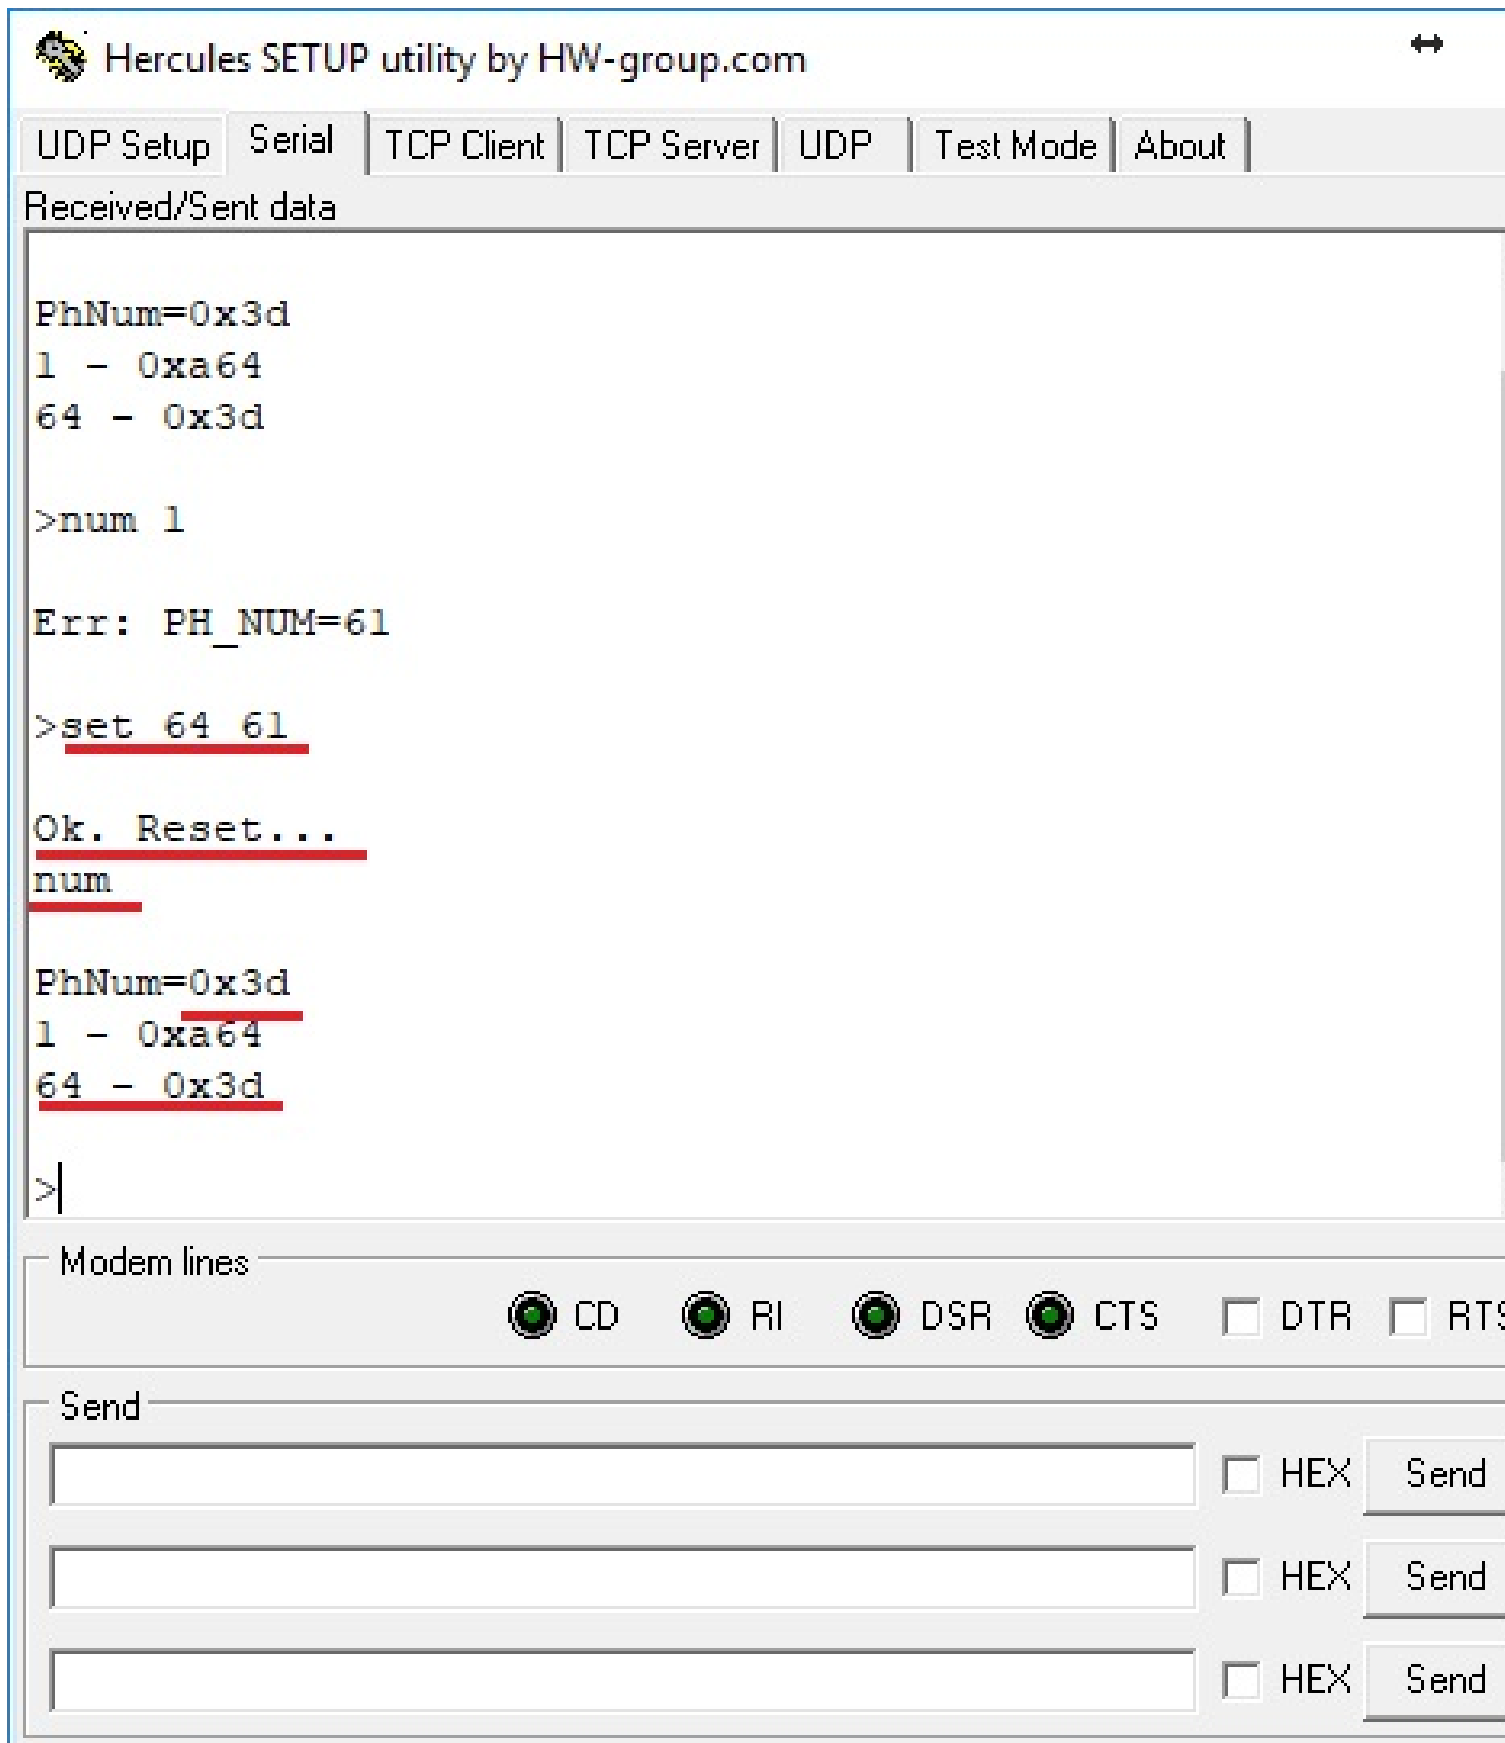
Hercules SETUP utility by HW-group.com

UDP Setup | Serial | TCP Client | TCP Server | UDP | Test Mode | About

Received/Sent data

PhNum=0x3d
1 - 0xa64
64 - 0x3d

>num 1

Err: PH_NUM=61

>set 64 61

Ok. Reset...
num

PhNum=0x3d
1 - 0xa64
64 - 0x3d

>

Modem lines

CD RI DSR CTS DTR RT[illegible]

Send

HEX Send

HEX Send

HEX Send